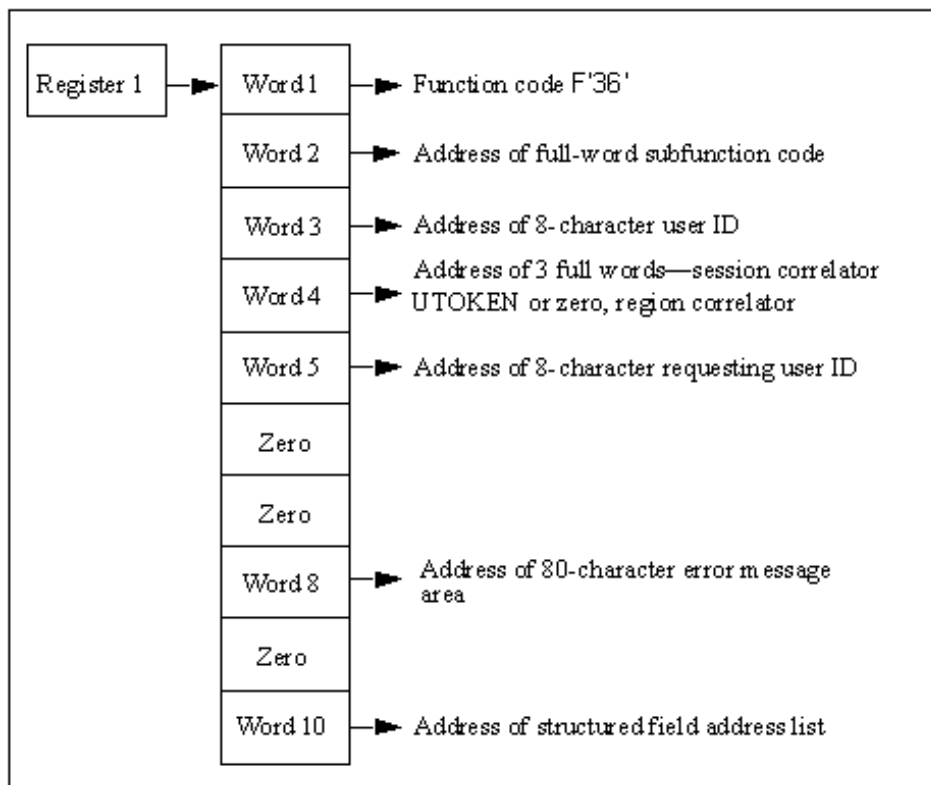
Register 1

Word 1 Function code F'36'

Word 2 Address of full-word subfunction code

Word 3 Address of 8-character user ID

Word 4 Address of 3 full words—session correlator UTOKEN or zero, region correlator

Word 5 Address of 8-character requesting user ID

Zero

Zero

Word 8 Address of 80-character error message area

Zero

Word 10 Address of structured field address list